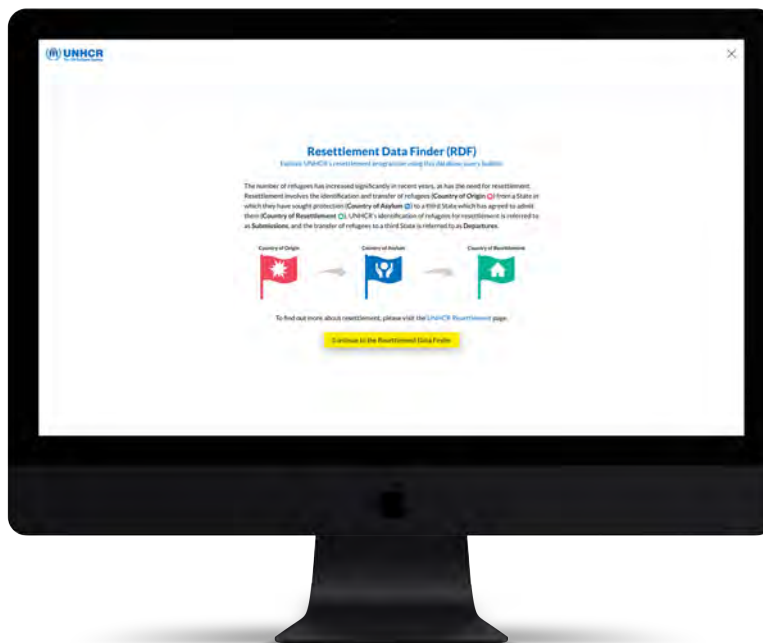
UNHCR

×

Resettlement Data Finder (RDF)

Explore UNHCR's resettlement programme using this database query builder.

The number of refugees has increased significantly in recent years, as has the need for resettlement. Resettlement involves the identification and transfer of refugees (Country of Origin) from a State in which they have sought protection (Country of Asylum) to a third State which has agreed to admit them (Country of Resettlement). UNHCR's identification of refugees for resettlement is referred to as Submissions, and the transfer of refugees to a third State is referred to as Departures.

Country of Origin

Country of Asylum

Country of Resettlement

To find out more about resettlement, please visit the UNHCR Resettlement page.

Continue to the Resettlement Data Finder